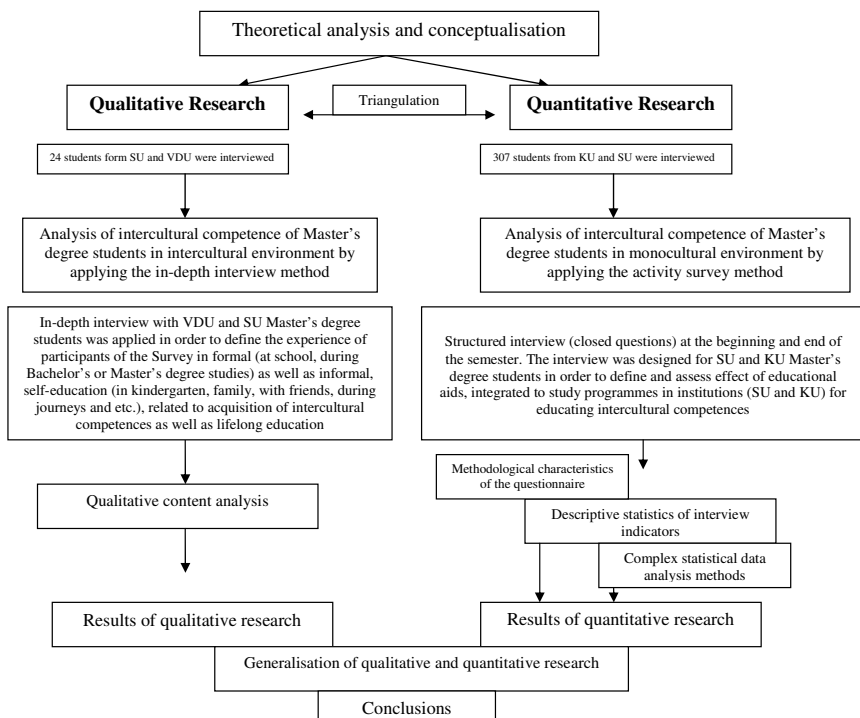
Theoretical analysis and conceptualisation

Qualitative Research

Triangulation

Quantitative Research

24 students form SU and VDU were interviewed

307 students from KU and SU were interviewed

Analysis of intercultural competence of Master's degree students in intercultural environment by applying the in-depth interview method

Analysis of intercultural competence of Master's degree students in monocultural environment by applying the activity survey method

In-depth interview with VDU and SU Master's degree students was applied in order to define the experience of participants of the Survey in formal (at school, during Bachelor's or Master's degree studies) as well as informal, self-education (in kindergarten, family, with friends, during journeys and etc.), related to acquisition of intercultural competences as well as lifelong education

Structured interview (closed questions) at the beginning and end of the semester. The interview was designed for SU and KU Master's degree students in order to define and assess effect of educational aids, integrated to study programmes in institutions (SU and KU) for educating intercultural competences

Methodological characteristics of the questionnaire

Qualitative content analysis

Descriptive statistics of interview indicators

Complex statistical data analysis methods

Results of qualitative research

Results of quantitative research

Generalisation of qualitative and quantitative research

Conclusions